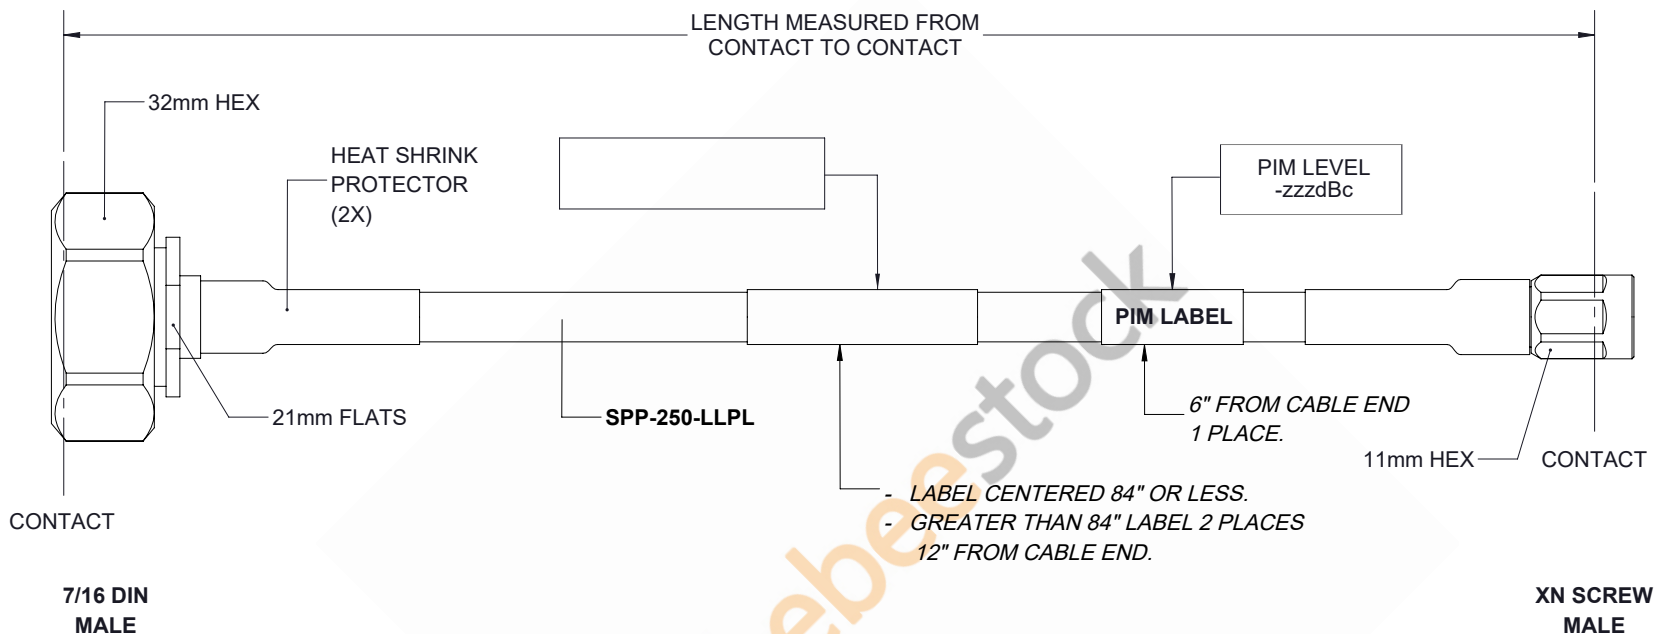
LENGTH MEASURED FROM
CONTACT TO CONTACT

32mm HEX

HEAT SHRINK
PROTECTOR
(2X)

PIM LEVEL
-zzzdBc

PIM LABEL

21mm FLATS

SPP-250-LLPL

6" FROM CABLE END
1 PLACE.

11mm HEX

CONTACT

- LABEL CENTERED 84" OR LESS.
- GREATER THAN 84" LABEL 2 PLACES
12" FROM CABLE END.

CONTACT

7/16 DIN
MALE

XN SCREW
MALE

ebeestock